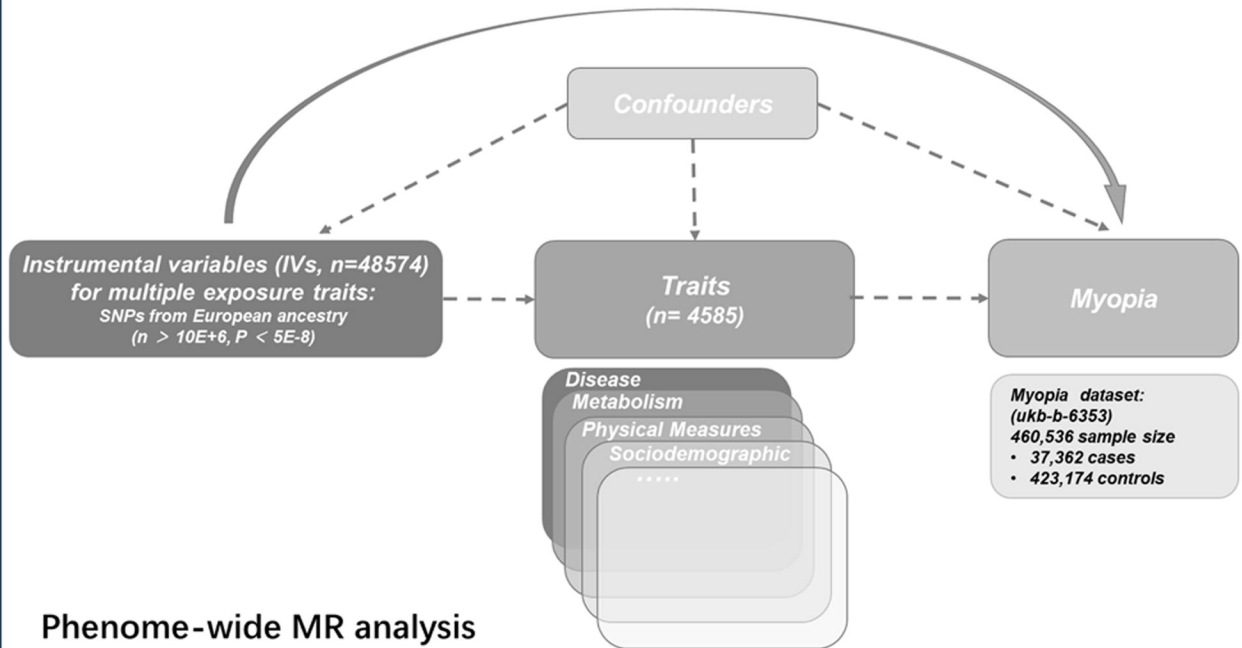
Confounders

Instrumental variables (IVs, n=48574) for multiple exposure traits:
SNPs from European ancestry
(n > 10E+6, P < 5E-8)

Traits
(n= 4585)

Myopia

Disease
Metabolism
Physical Measures
Sociodemographic
......

Myopia dataset:
(ukb-b-6353)
460,536 sample size
• 37,362 cases
• 423,174 controls

Phenome-wide MR analysis